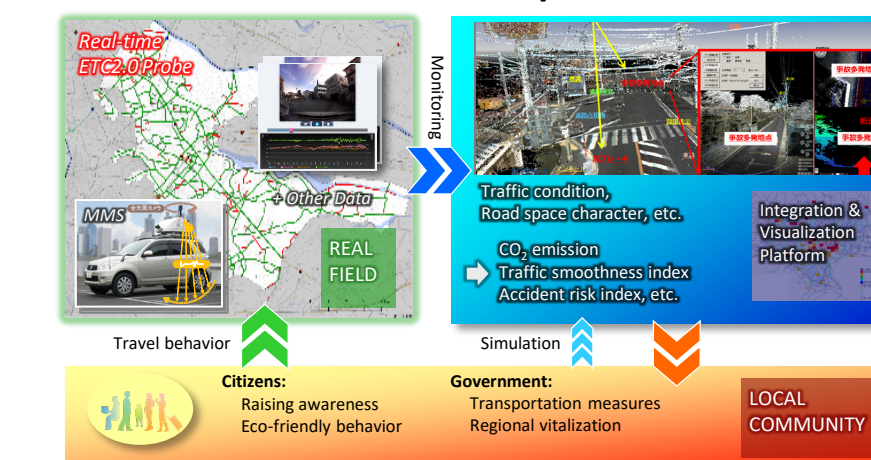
Real-time
ETC2.0 Probe

+ Other Data

MMS

全天周カメラ

REAL
FIELD

Monitoring

事故多発地点
事故多発地点
事故多発地点
事故多発地点

Traffic condition,
Road space character, etc.

$CO_2$ emission
Traffic smoothness index
Accident risk index, etc.

Integration &
Visualization
Platform

Travel behavior

Simulation

Citizens:
Raising awareness
Eco-friendly behavior

Government:
Transportation measures
Regional vitalization

LOCAL
COMMUNITY